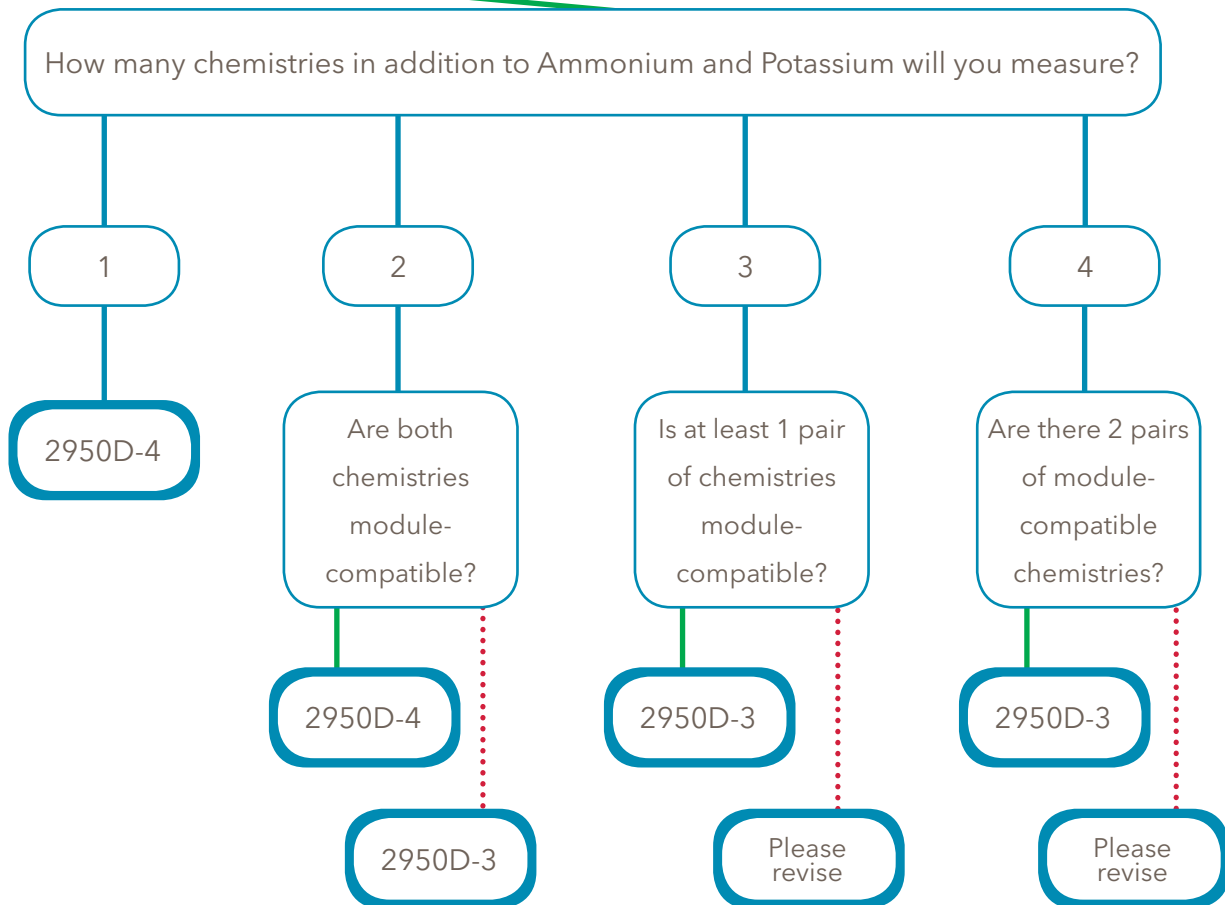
How many chemistries in addition to Ammonium and Potassium will you measure?

1

2

3

4

2950D-4

Are both chemistries module-compatible?

Is at least 1 pair of chemistries module-compatible?

Are there 2 pairs of module-compatible chemistries?

2950D-4

2950D-3

2950D-3

2950D-3

Please revise

Please revise